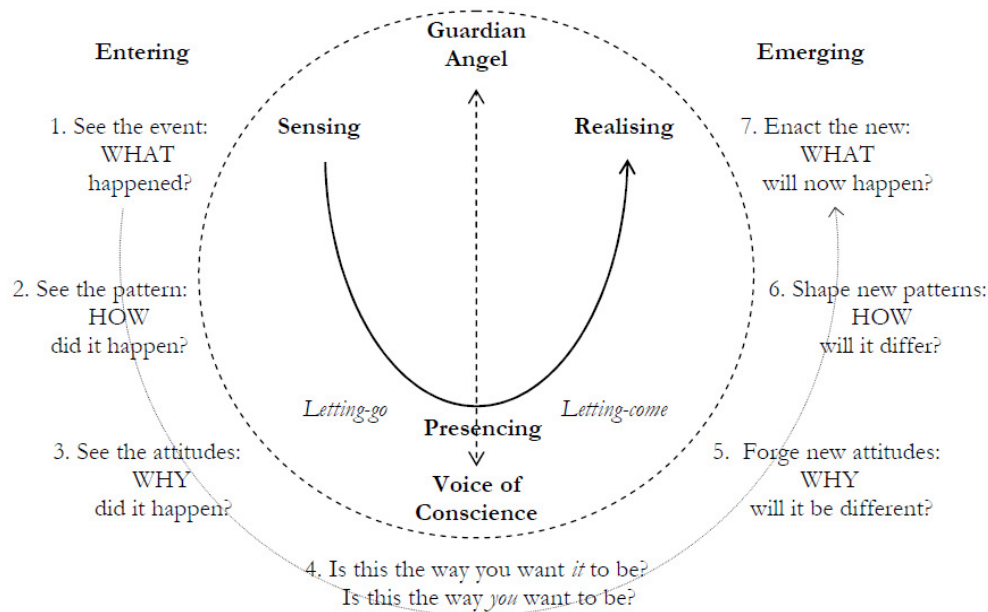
Guardian Angel

Entering

Emerging

1. See the event: WHAT happened?

Sensing

Realising

7. Enact the new: WHAT will now happen?

2. See the pattern: HOW did it happen?

6. Shape new patterns: HOW will it differ?

Letting-go

Presencing

Letting-come

3. See the attitudes: WHY did it happen?

5. Forge new attitudes: WHY will it be different?

Voice of Conscience

4. Is this the way you want *it* to be? Is this the way *you* want to be?